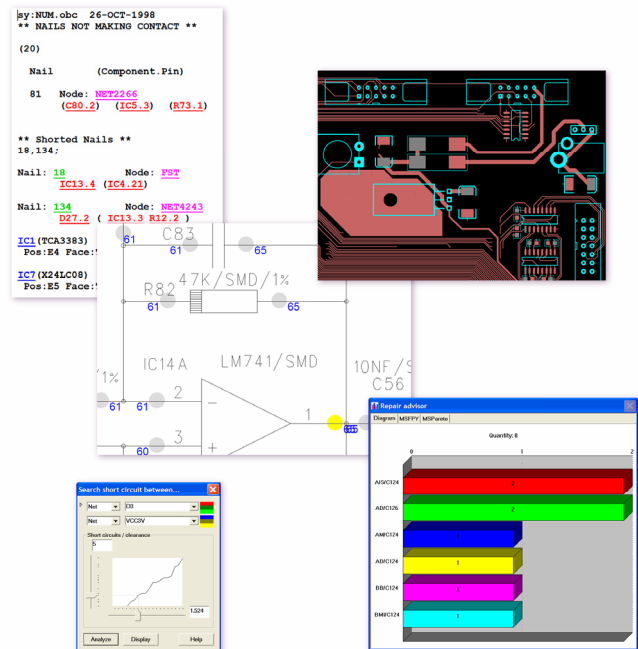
sy:NUM.obc 26-OCT-1998
** NAILS NOT MAKING CONTACT **

(20)

Nail (Component.Pin)

81 Node: NET2266
(C80.2) (IC5.3) (R73.1)

** Shorted Nails **
18,134;

Nail: 18 Node: FST
IC13.4 (IC4.21)

Nail: 134 Node: NET4243
D27.2 ( IC13.3 R12.2 )

IC1(TCA3383)
Pos:E4 Face:

IC7(X24LC08)
Pos:E5 Face:

C83
61
65
47K/SMD/1%
R82
61
65
IC14A
LM741/SMD
10NF/S
C56
1%
2
61
61
1
3
60

Search short circuit between...
Net
D0
Net
VCC3V
Short circuits / clearance
5
1,524
Analyze
Display
Help

Repair advisor
Diagram
MSFPY
MSPareto
Quantity: 0
0
1
2
AI5/C124
2
AB/C126
2
AM/C124
1
AD/C124
1
BB/C124
1
BM/C124
1